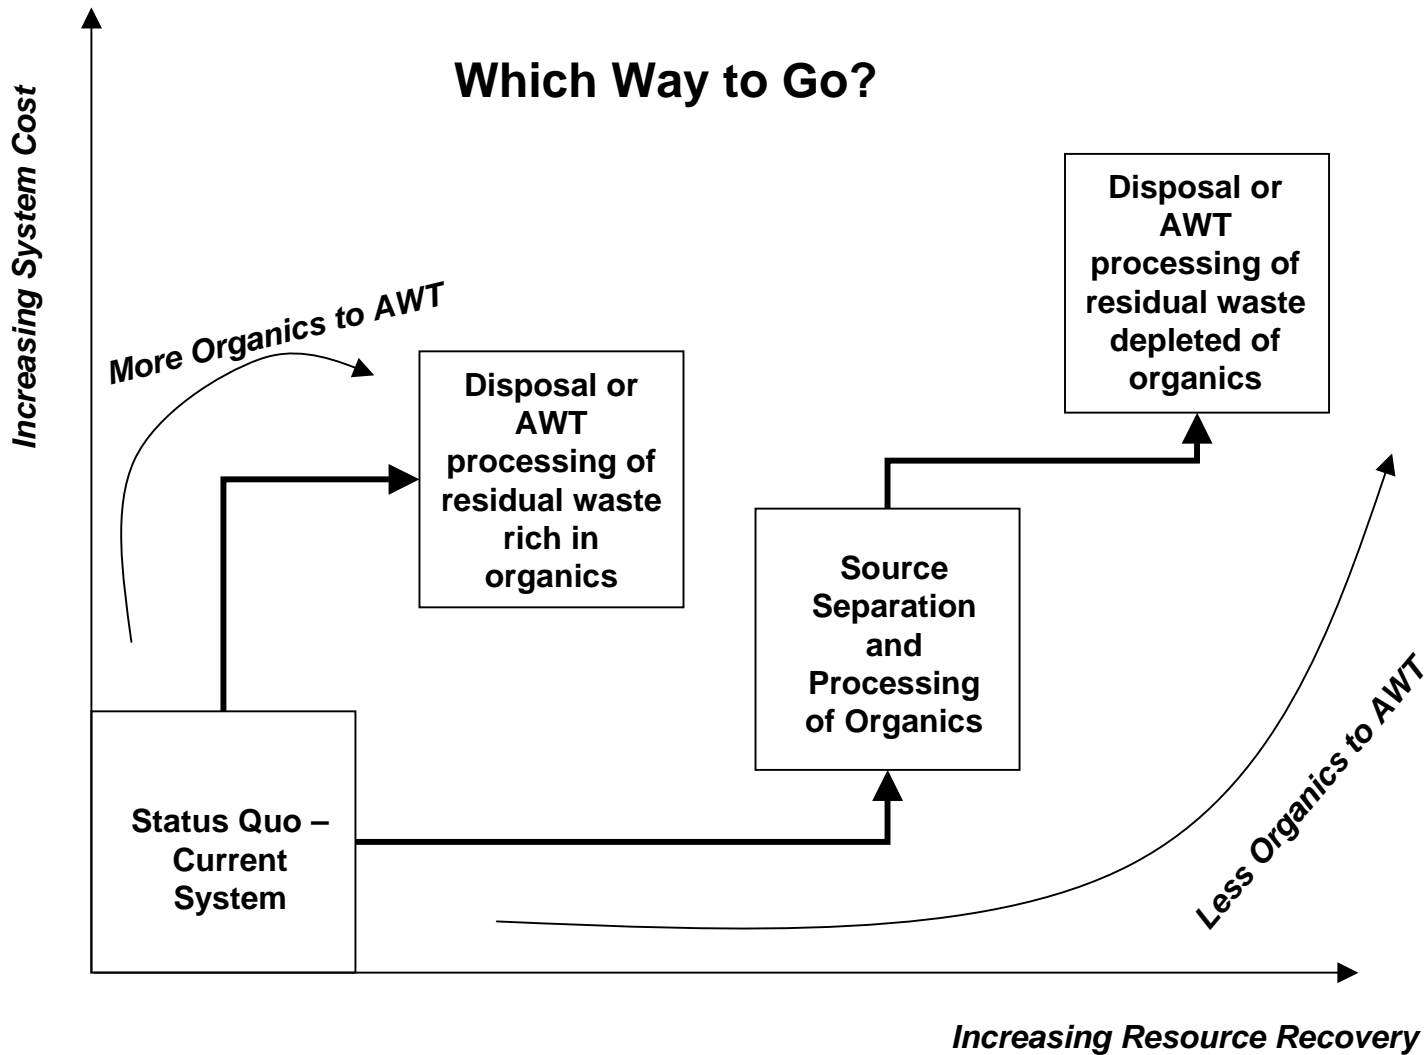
Which Way to Go?

Increasing System Cost

More Organics to AWT

Disposal or AWT processing of residual waste rich in organics

Disposal or AWT processing of residual waste depleted of organics

Source Separation and Processing of Organics

Status Quo – Current System

Less Organics to AWT

Increasing Resource Recovery